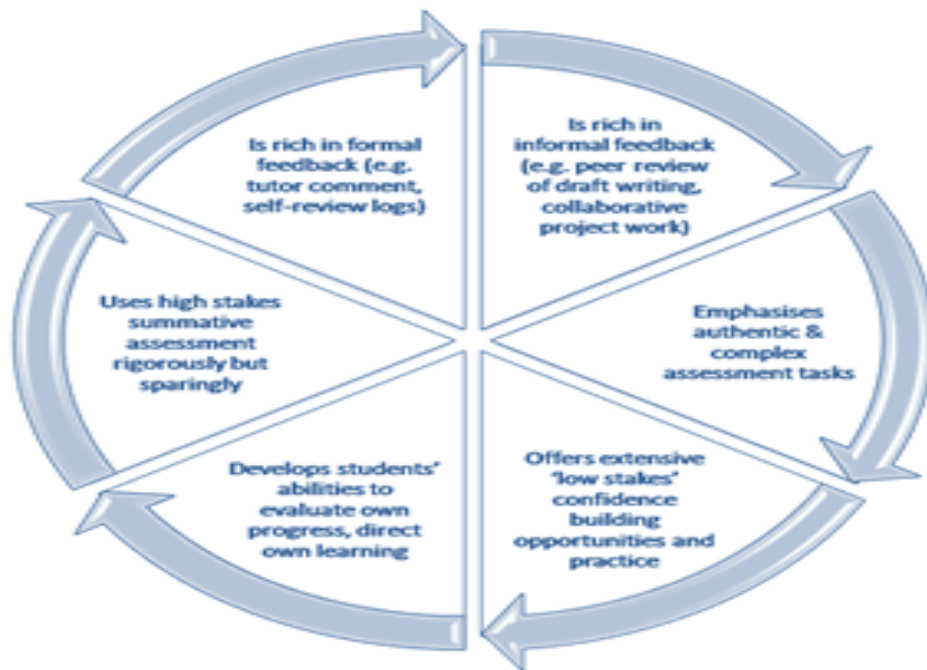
Is rich in formal feedback (e.g. tutor comment, self-review logs)

Is rich in informal feedback (e.g. peer review of draft writing, collaborative project work)

Emphasises authentic & complex assessment tasks

Offers extensive 'low stakes' confidence building opportunities and practice

Develops students' abilities to evaluate own progress, direct own learning

Uses high stakes summative assessment rigorously but sparingly